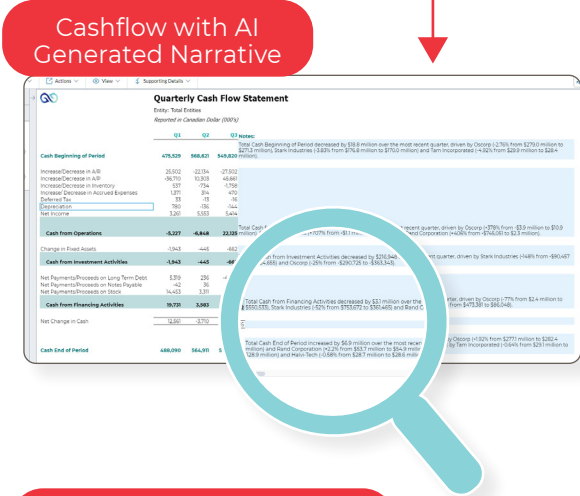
Cashflow with AI Generated Narrative

Actions ∨ View ∨ Supporting Details ∨

Quarterly Cash Flow Statement

Entity: Total Entities

Reported in Canadian Dollar (000's)

| | Q1 | Q2 | Q3 |
|---|---|---|---|
| Cash Beginning of Period | 475,529 | 568,621 | 549,820 |
| Increase/Decrease in A/R | 25,502 | -22,134 | -27,502 |
| Increase/Decrease in A/P | -36,710 | 10,303 | 48,861 |
| Increase/ Decrease in Inventory | 537 | -734 | -1,758 |
| Increase/ Decrease in Accrued Expenses | 1,371 | 314 | 470 |
| Deferred Tax | 33 | -13 | -16 |
| Depreciation | -780 | -136 | -144 |
| Net Income | 3,261 | 5,553 | 5,414 |
| Cash from Operations | -5,227 | -6,848 | 22,125 |
| Change in Fixed Assets | -1,943 | -445 | -862 |
| Cash from Investment Activities | -1,943 | -445 | -86 |
| Net Payments/Proceeds on Long Term Debt | 5,319 | 236 | -4 |
| Net Payments/Proceeds on Notes Payable | -42 | 36 | |
| Net Payments/Proceeds on Stock | 14,453 | 3,311 | |
| Cash from Financing Activities | 19,731 | 3,583 | |
| Net Change in Cash | 12,851 | -3,710 | |
| Cash End of Period | 488,090 | 564,911 | 5 |

Notes:

Total Cash Beginning of Period decreased by $18.8 million over the most recent quarter, driven by Oscorp (-2.76% from $279.0 million to $271.3 million), Stark Industries (-3.83% from $176.8 million to $170.0 million) and Tam Incorporated (-4.92% from $29.9 million to $28.4 million).

Total Cash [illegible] recent quarter, driven by Oscorp (-378% from -$3.9 million to $10.9 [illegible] +707% from -$1.1 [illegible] Corporation (+406% from -$748,051 to $2.3 million).

Total Cash from Investment Activities decreased by $316,94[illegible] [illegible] ,655) and Oscorp (-25% from -$290,725 to -$363,343). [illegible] ent quarter, driven by Stark Industries (-148% from -$90,457

Total Cash from Financing Activities decreased by $3.1 million over the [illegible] (-$550,533), Stark Industries (-52% from $753,672 to $363,465) and Rand C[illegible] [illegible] arter, driven by Oscorp (-77% from $2.4 million to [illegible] $473,181 to $86,048).

Total Cash End of Period increased by $6.9 million over the most recen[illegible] million) and Rand Corporation (+2.2% from $53.7 million to $54.9 millio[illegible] $28.9 million) and Halvi Tech (-0.58% from $28.7 million to $28.6 millio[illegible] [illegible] Oscorp (+1.92% from $277 million to $282.4 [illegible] by Tam Incorporated (-0.64% from $25.1 million to